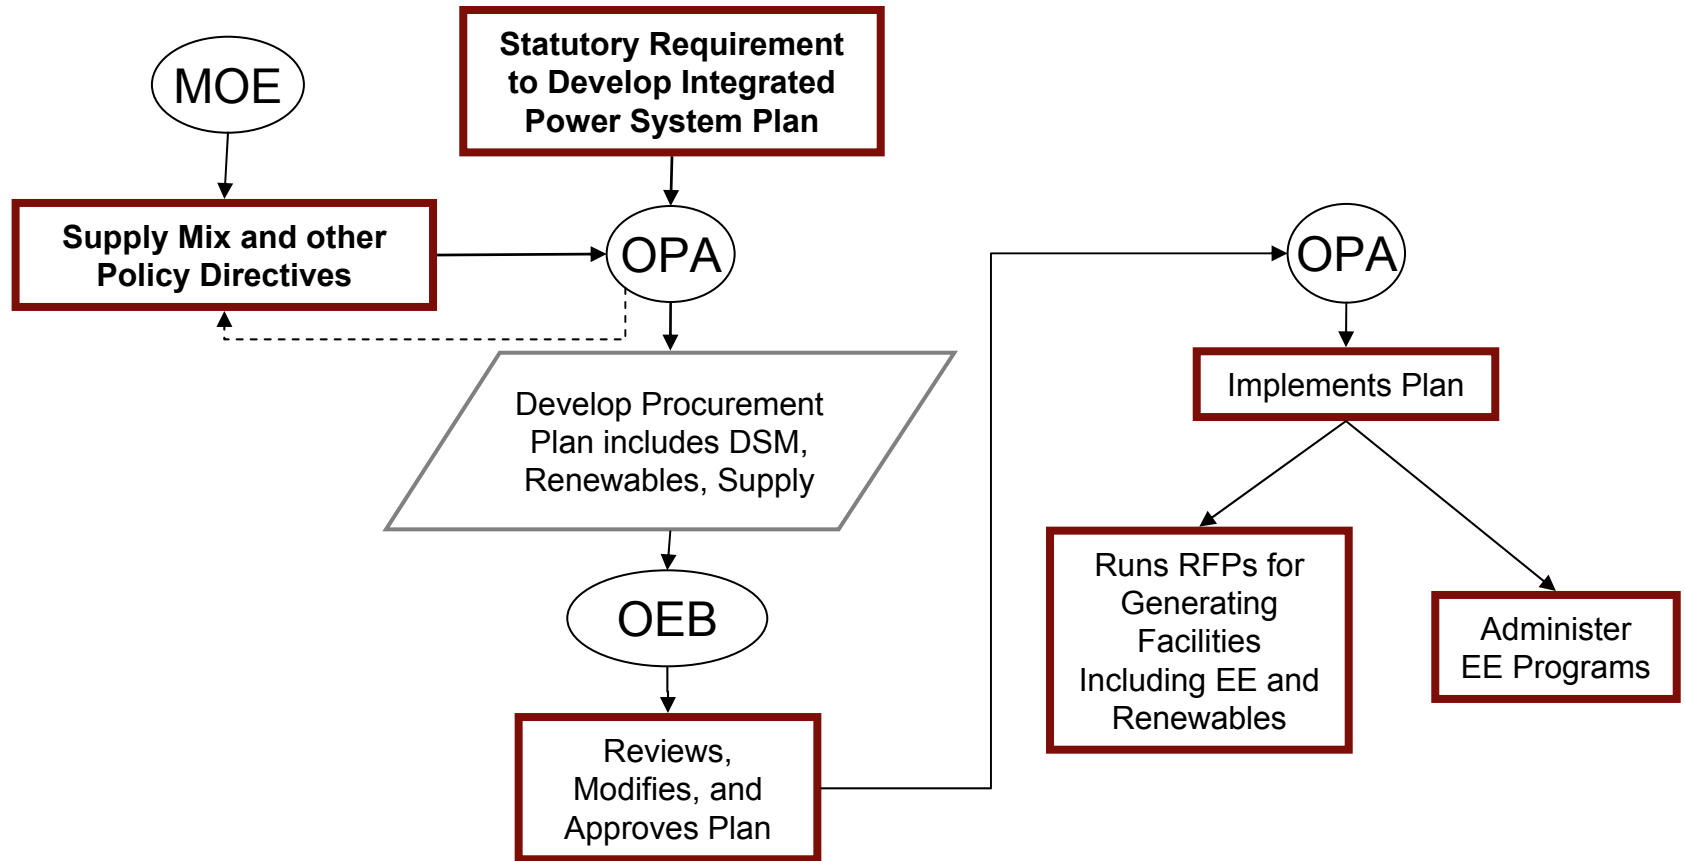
MOE

Statutory Requirement to Develop Integrated Power System Plan

Supply Mix and other Policy Directives

OPA

Develop Procurement Plan includes DSM, Renewables, Supply

OEB

Reviews, Modifies, and Approves Plan

OPA

Implements Plan

Runs RFPs for Generating Facilities Including EE and Renewables

Administer EE Programs